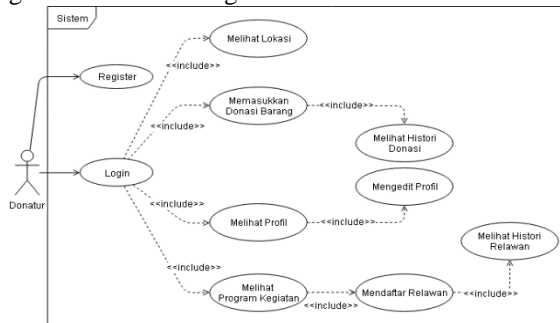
Sistem

Melihat Lokasi

Register

<<include>>

Memasukkan Donasi Barang

<<include>>

<<include>>

Melihat Histori Donasi

Login

Mengedit Profil

Donatur

<<include>>

Melihat Profil

<<include>>

Melihat Histori Relawan

<<include>>

Melihat Program Kegiatan

Mendaftar Relawan

<<include>>

<<include>>